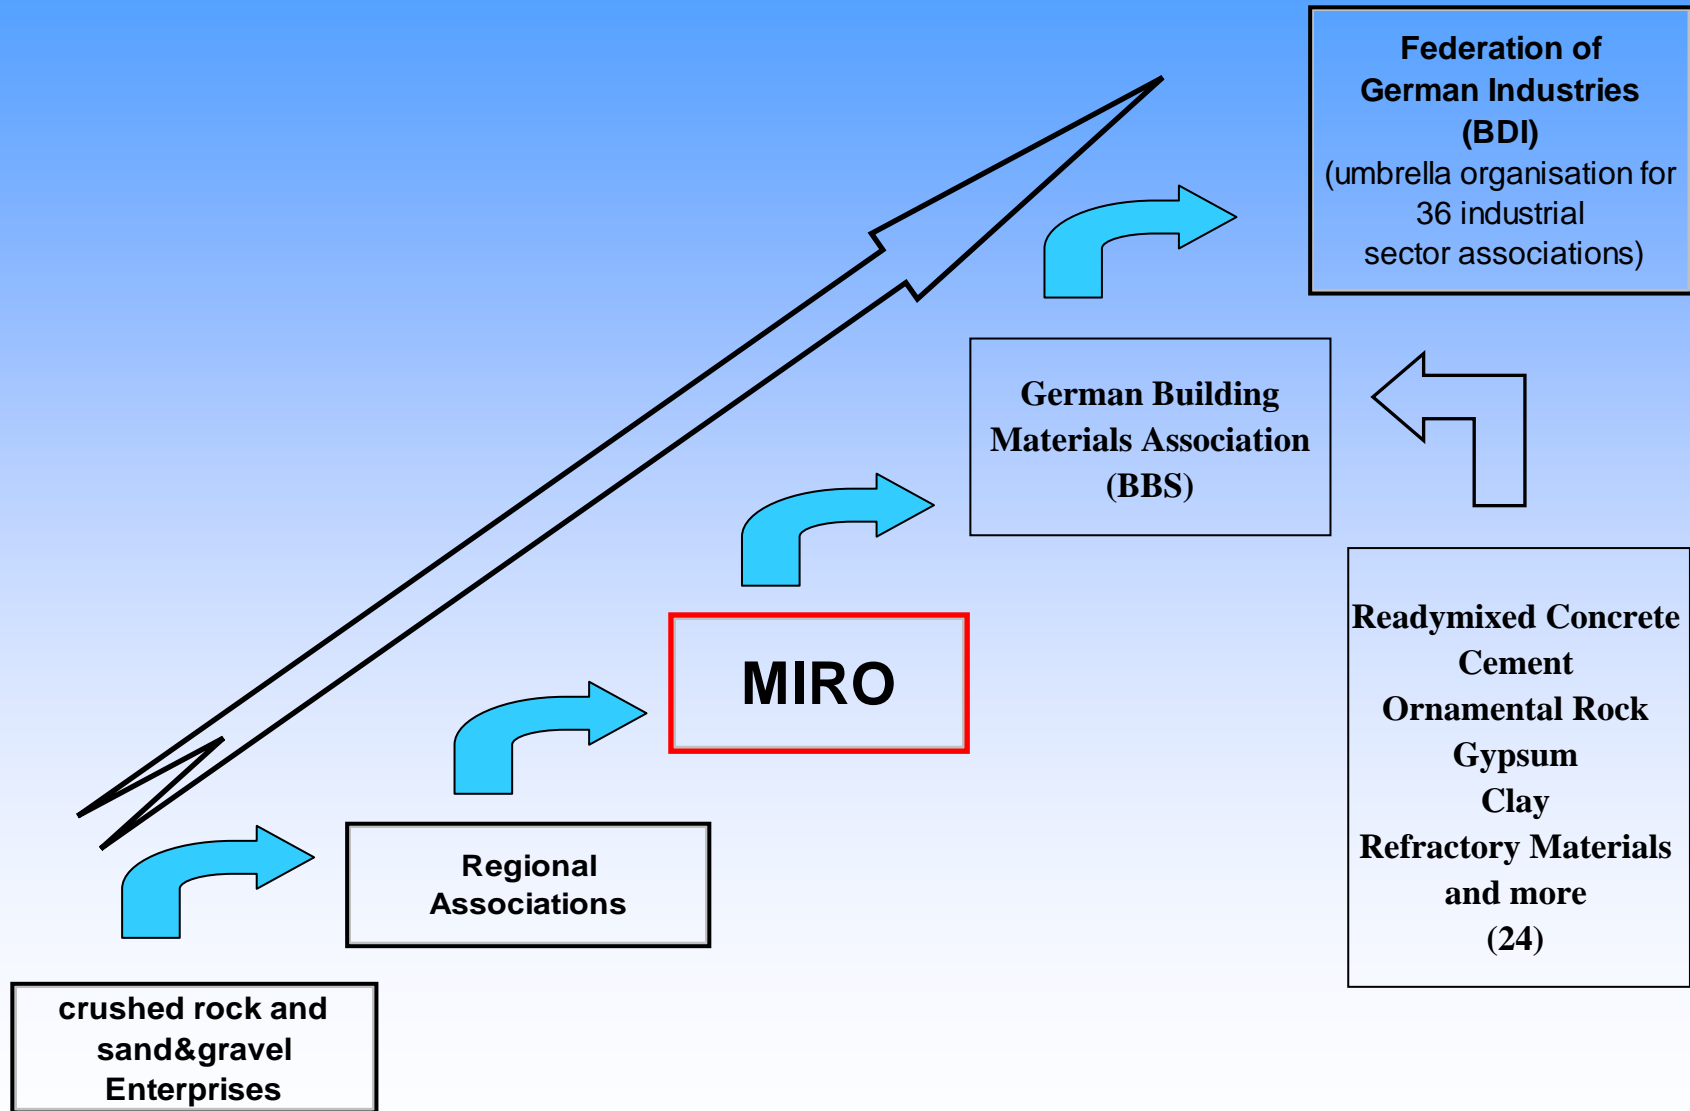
Federation of German Industries (BDI)
(umbrella organisation for 36 industrial sector associations)

German Building Materials Association (BBS)

Readymixed Concrete
Cement
Ornamental Rock
Gypsum
Clay
Refractory Materials
and more
(24)

MIRO

Regional Associations

crushed rock and sand&gravel Enterprises